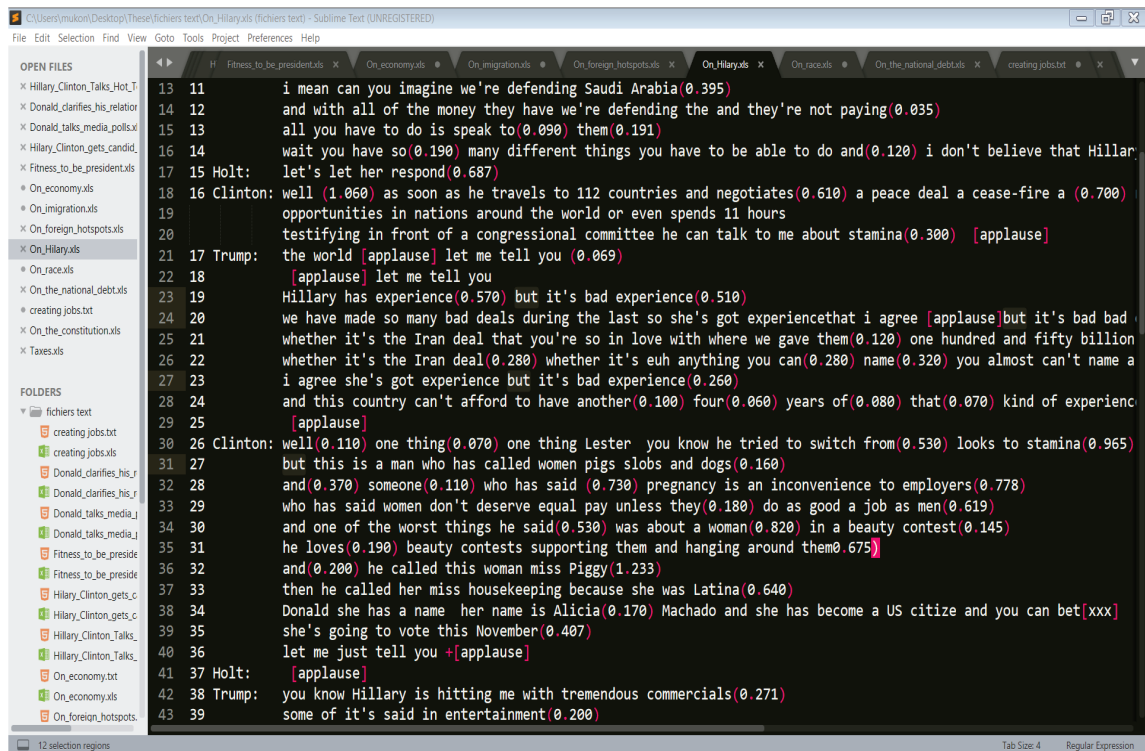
C:\Users\mukon\Desktop\These\fichiers text\On_Hilary.xls (fichiers text) - Sublime Text (UNREGISTERED)

File Edit Selection Find View Goto Tools Project Preferences Help

OPEN FILES
× Hillary_Clinton_Talks_Hot_T
× Donald_clarifies_his_relatior
× Donald_talks_media_polls.xl
× Hillary_Clinton_gets_candid_
× Fitness_to_be_president.xls
• On_economy.xls
• On_imigration.xls
× On_foreign_hotspots.xls
× On_Hilary.xls
• On_race.xls
× On_the_national_debt.xls
• creating jobs.txt
× On_the_constitution.xls
× Taxes.xls

FOLDERS
fichiers text
creating jobs.txt
creating jobs.xls
Donald_clarifies_his_r
Donald_clarifies_his_r
Donald_talks_media_
Donald_talks_media_
Fitness_to_be_preside
Fitness_to_be_preside
Hillary_Clinton_gets_c
Hillary_Clinton_gets_c
Hillary_Clinton_Talks_
Hillary_Clinton_Talks_
On_economy.txt
On_economy.xls
On_foreign_hotspots.

Fitness_to_be_president.xls × On_economy.xls • On_imigration.xls • On_foreign_hotspots.xls × On_Hilary.xls × On_race.xls • On_the_national_debt.xls × creating jobs.txt •

13 11 i mean can you imagine we're defending Saudi Arabia(0.395)
14 12 and with all of the money they have we're defending the and they're not paying(0.035)
15 13 all you have to do is speak to(0.090) them(0.191)
16 14 wait you have so(0.190) many different things you have to be able to do and(0.120) i don't believe that Hillar
17 15 Holt: let's let her respond(0.687)
18 16 Clinton: well (1.060) as soon as he travels to 112 countries and negotiates(0.610) a peace deal a cease-fire a (0.700)
19 opportunities in nations around the world or even spends 11 hours
20 testifying in front of a congressional committee he can talk to me about stamina(0.300) [applause]
21 17 Trump: the world [applause] let me tell you (0.069)
22 18 [applause] let me tell you
23 19 Hillary has experience(0.570) but it's bad experience(0.510)
24 20 we have made so many bad deals during the last so she's got experiencethat i agree [applause]but it's bad bad
25 21 whether it's the Iran deal that you're so in love with where we gave them(0.120) one hundred and fifty billion
26 22 whether it's the Iran deal(0.280) whether it's euh anything you can(0.280) name(0.320) you almost can't name a
27 23 i agree she's got experience but it's bad experience(0.260)
28 24 and this country can't afford to have another(0.100) four(0.060) years of(0.080) that(0.070) kind of experienc
29 25 [applause]
30 26 Clinton: well(0.110) one thing(0.070) one thing Lester you know he tried to switch from(0.530) looks to stamina(0.965)
31 27 but this is a man who has called women pigs slobs and dogs(0.160)
32 28 and(0.370) someone(0.110) who has said (0.730) pregnancy is an inconvenience to employers(0.778)
33 29 who has said women don't deserve equal pay unless they(0.180) do as good a job as men(0.619)
34 30 and one of the worst things he said(0.530) was about a woman(0.820) in a beauty contest(0.145)
35 31 he loves(0.190) beauty contests supporting them and hanging around them0.675)
36 32 and(0.200) he called this woman miss Piggy(1.233)
37 33 then he called her miss housekeeping because she was Latina(0.640)
38 34 Donald she has a name her name is Alicia(0.170) Machado and she has become a US citize and you can bet[xxx]
39 35 she's going to vote this November(0.407)
40 36 let me just tell you +[applause]
41 37 Holt: [applause]
42 38 Trump: you know Hillary is hitting me with tremendous commercials(0.271)
43 39 some of it's said in entertainment(0.200)

12 selection regions Tab Size: 4 Regular Expression